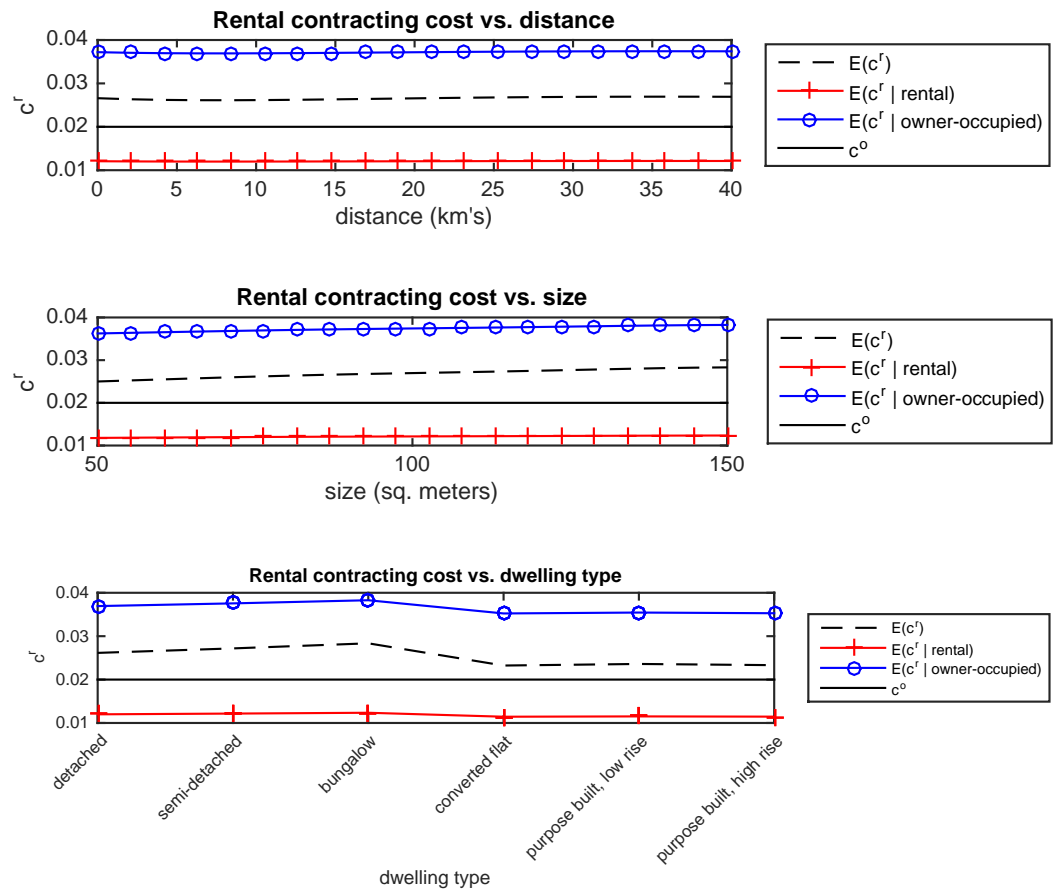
Rental contracting cost vs. distance

$c^r$

0.04
0.03
0.02
0.01

0 5 10 15 20 25 30 35 40

distance (km's)

$E(c^r)$
$E(c^r \mid rental)$
$E(c^r \mid owner\text{-}occupied)$
$c^o$

Rental contracting cost vs. size

$c^r$

0.04
0.03
0.02
0.01

50 100 150

size (sq. meters)

$E(c^r)$
$E(c^r \mid rental)$
$E(c^r \mid owner\text{-}occupied)$
$c^o$

Rental contracting cost vs. dwelling type

$c^r$

0.04
0.03
0.02
0.01

detached
semi-detached
bungalow
converted flat
purpose built, low rise
purpose built, high rise

dwelling type

$E(c^r)$
$E(c^r \mid rental)$
$E(c^r \mid owner\text{-}occupied)$
$c^o$